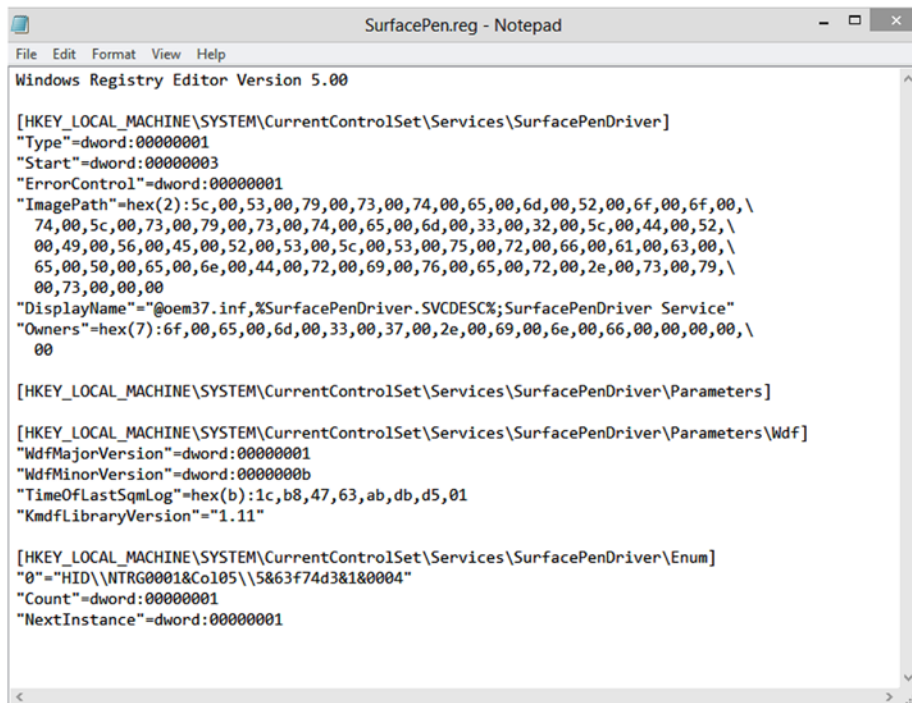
SurfacePen.reg - Notepad

File Edit Format View Help

Windows Registry Editor Version 5.00

[HKEY_LOCAL_MACHINE\SYSTEM\CurrentControlSet\Services\SurfacePenDriver]
"Type"=dword:00000001
"Start"=dword:00000003
"ErrorControl"=dword:00000001
"ImagePath"=hex(2):5c,00,53,00,79,00,73,00,74,00,65,00,6d,00,52,00,6f,00,6f,00,\
74,00,5c,00,73,00,79,00,73,00,74,00,65,00,6d,00,33,00,32,00,5c,00,44,00,52,\
00,49,00,56,00,45,00,52,00,53,00,5c,00,53,00,75,00,72,00,66,00,61,00,63,00,\
65,00,50,00,65,00,6e,00,44,00,72,00,69,00,76,00,65,00,72,00,2e,00,73,00,79,\
00,73,00,00,00
"DisplayName"="@oem37.inf,%SurfacePenDriver.SVCDESC%;SurfacePenDriver Service"
"Owners"=hex(7):6f,00,65,00,6d,00,33,00,37,00,2e,00,69,00,6e,00,66,00,00,00,00,\
00

[HKEY_LOCAL_MACHINE\SYSTEM\CurrentControlSet\Services\SurfacePenDriver\Parameters]

[HKEY_LOCAL_MACHINE\SYSTEM\CurrentControlSet\Services\SurfacePenDriver\Parameters\Wdf]
"WdfMajorVersion"=dword:00000001
"WdfMinorVersion"=dword:0000000b
"TimeOfLastSqmLog"=hex(b):1c,b8,47,63,ab,db,d5,01
"KmdfLibraryVersion"="1.11"

[HKEY_LOCAL_MACHINE\SYSTEM\CurrentControlSet\Services\SurfacePenDriver\Enum]
"0"="HID\\NTRG0001&Col05\\5&63f74d3&1&0004"
"Count"=dword:00000001
"NextInstance"=dword:00000001